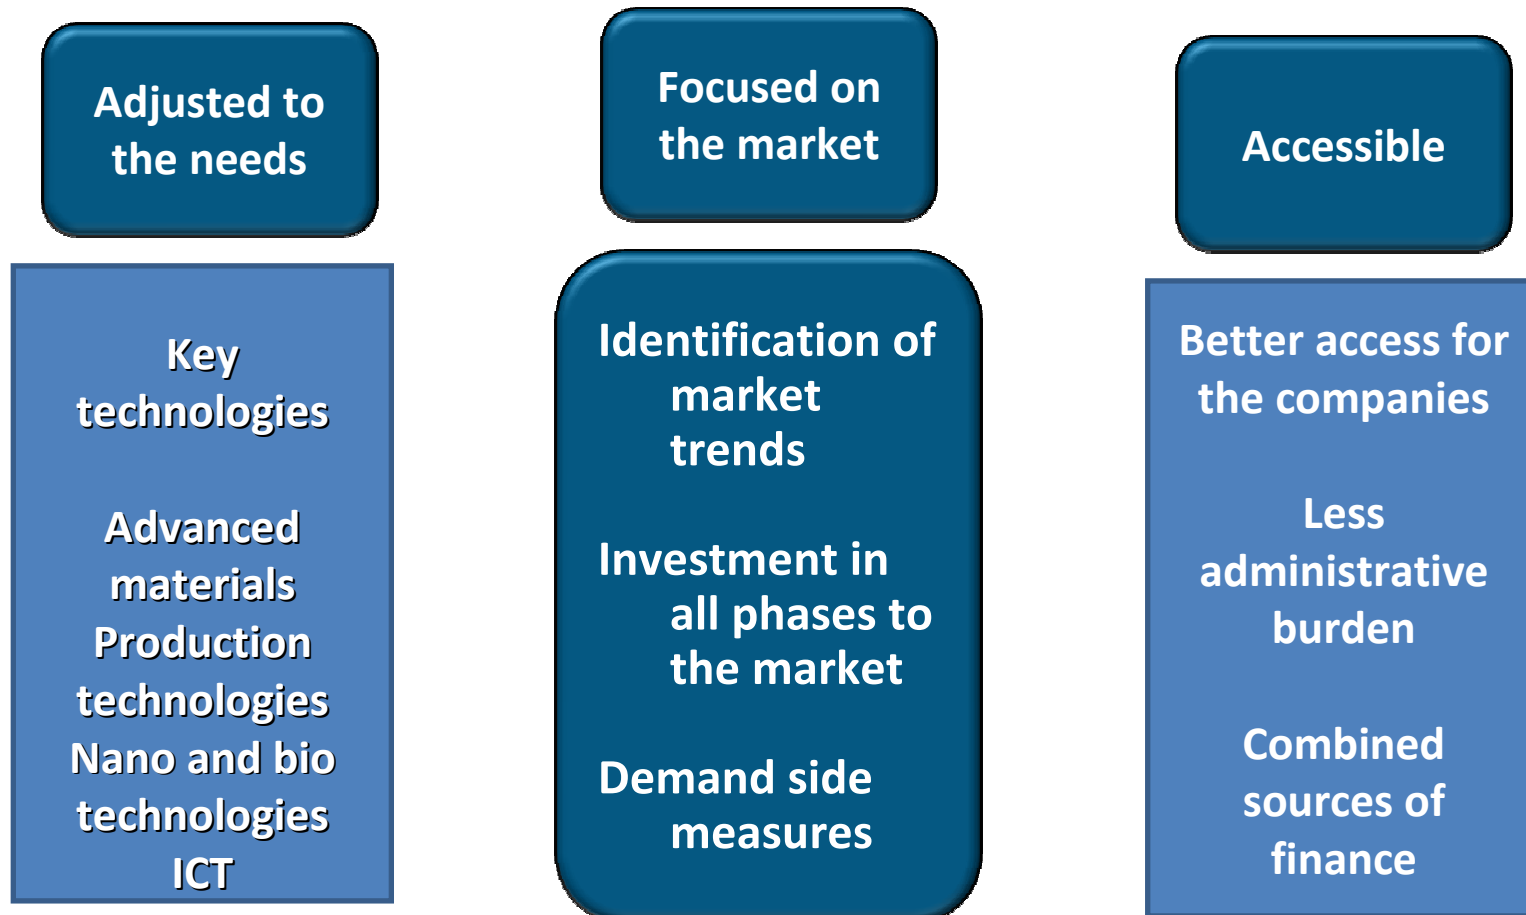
Adjusted to the needs

Key technologies

Advanced materials
Production technologies
Nano and bio technologies
ICT

Focused on the market

Identification of market trends

Investment in all phases to the market

Demand side measures

Accessible

Better access for the companies

Less administrative burden

Combined sources of finance